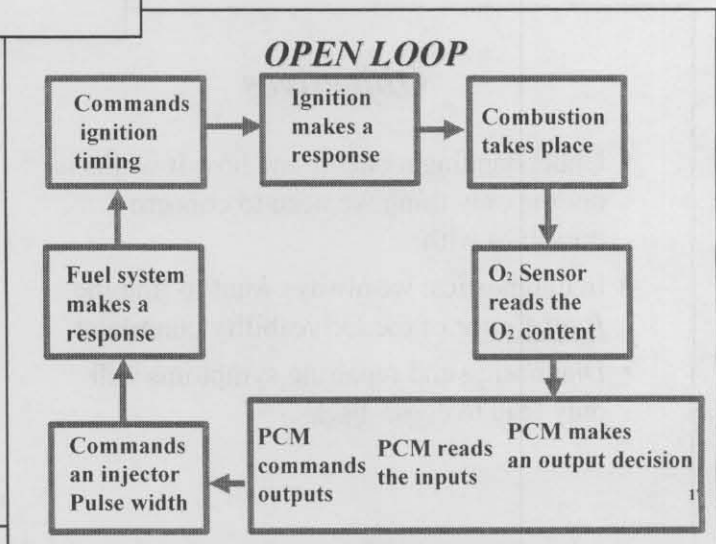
OPEN LOOP

Commands ignition timing

Ignition makes a response

Combustion takes place

$O_2$ Sensor reads the $O_2$ content

PCM makes an output decision

PCM reads the inputs

PCM commands outputs

Commands an injector Pulse width

Fuel system makes a response

1